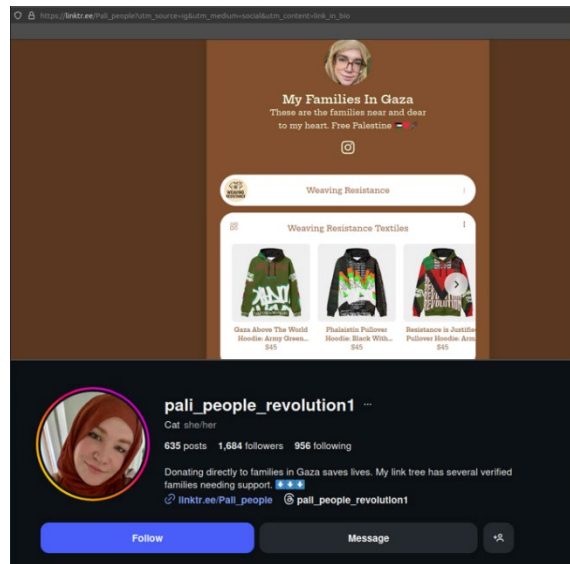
https://linktr.ee/Pali_people?utm_source=ig&utm_medium=social&utm_content=link_in_bio

My Families In Gaza

These are the families near and dear to my heart. Free Palestine

WEAVING RESISTANCE

Weaving Resistance

Weaving Resistance Textiles

Gaza Above The World Hoodie: Army Green... $45

Phalaistin Pullover Hoodie: Black With... $45

Resistance is Justified Pullover Hoodie: Arm... $45

pali_people_revolution1 ···

Cat she/her

635 posts 1,684 followers 956 following

Donating directly to families in Gaza saves lives. My link tree has several verified families needing support. ⬇️⬇️⬇️

linktr.ee/Pali_people pali_people_revolution1

Follow

Message